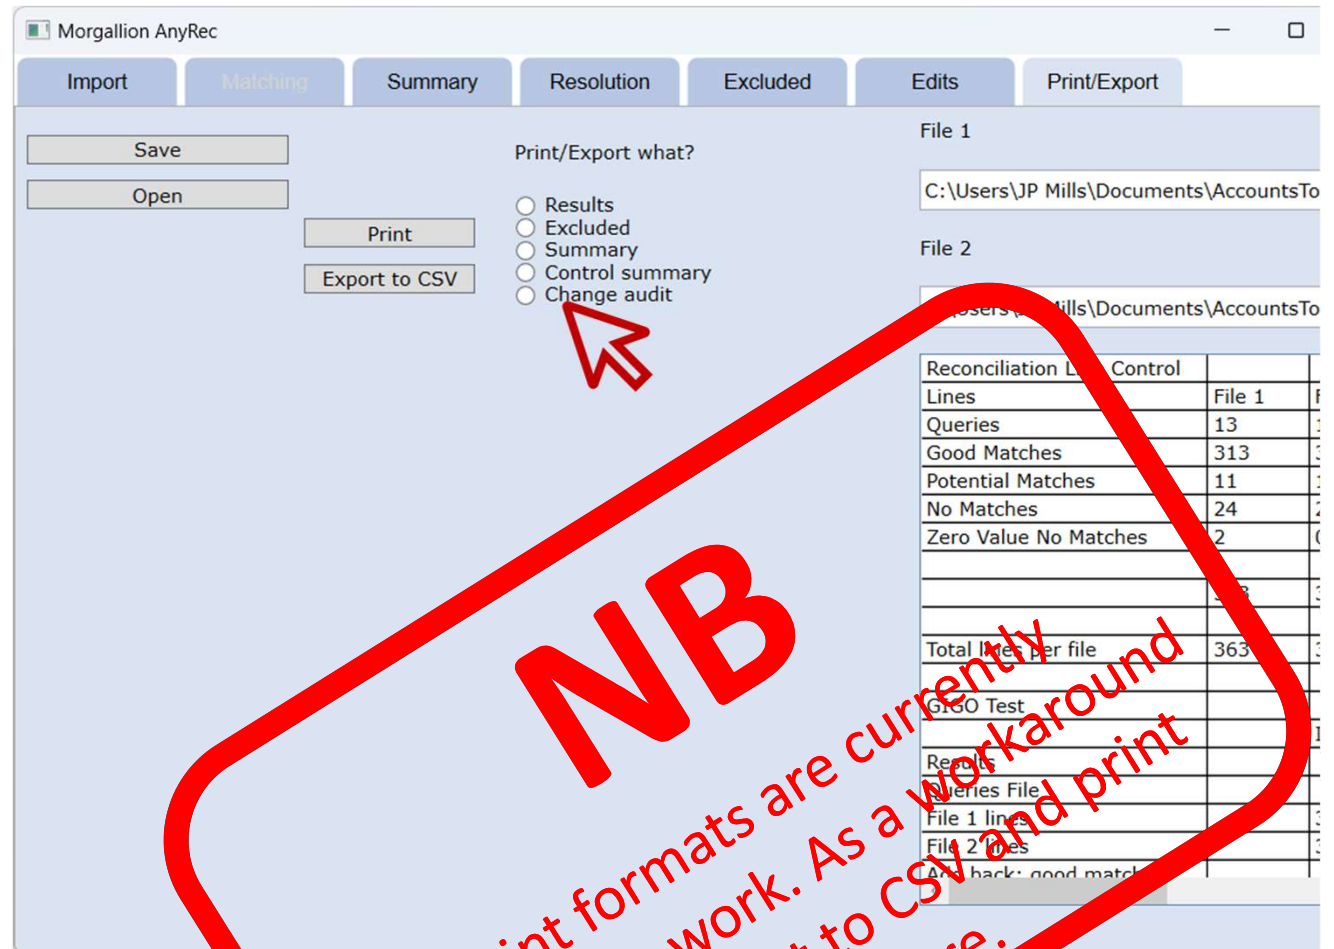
Morgallion AnyRec

Import | Matching | Summary | Resolution | Excluded | Edits | Print/Export

Save
Open

Print
Export to CSV

Print/Export what?

Results
Excluded
Summary
Control summary
Change audit

File 1
C:\Users\JP Mills\Documents\AccountsTo

File 2
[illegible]sers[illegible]Mills\Documents\AccountsTo

| Reconciliation L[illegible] Control | | |
|---|---|---|
| Lines | File 1 | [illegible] |
| Queries | 13 | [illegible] |
| Good Matches | 313 | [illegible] |
| Potential Matches | 11 | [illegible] |
| No Matches | 24 | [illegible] |
| Zero Value No Matches | 2 | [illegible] |
| | | |
| | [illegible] | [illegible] |
| | | |
| Total l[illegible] per file | 363 | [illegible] |
| | | |
| GIGO Test | | |
| | | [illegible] |
| Res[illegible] | | |
| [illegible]ueries File | | |
| File 1 line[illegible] | | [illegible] |
| File 2 lines | | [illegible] |
| Add back: good matc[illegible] | | |

NB

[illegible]int formats are currently
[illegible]work. As a workaround
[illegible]t to CSV and print
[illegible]e.